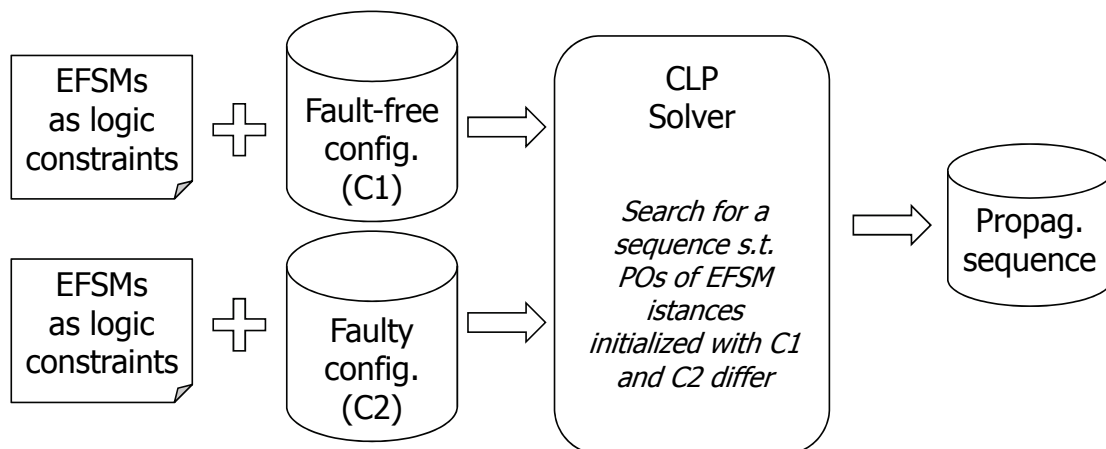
EFSMs as logic constraints

Fault-free config. (C1)

EFSMs as logic constraints

Faulty config. (C2)

CLP Solver

*Search for a sequence s.t. POs of EFSM istances initialized with C1 and C2 differ*

Propag. sequence